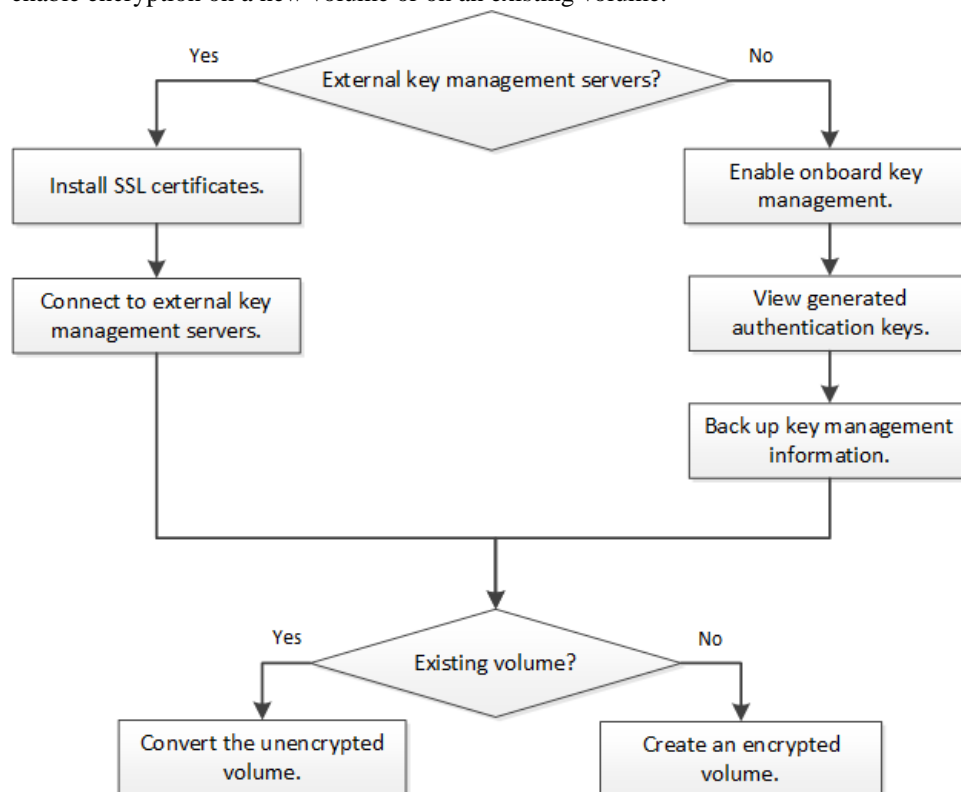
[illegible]

External key management servers?

Yes

No

Install SSL certificates.

Connect to external key management servers.

Enable onboard key management.

View generated authentication keys.

Back up key management information.

Existing volume?

Yes

No

Convert the unencrypted volume.

Create an encrypted volume.